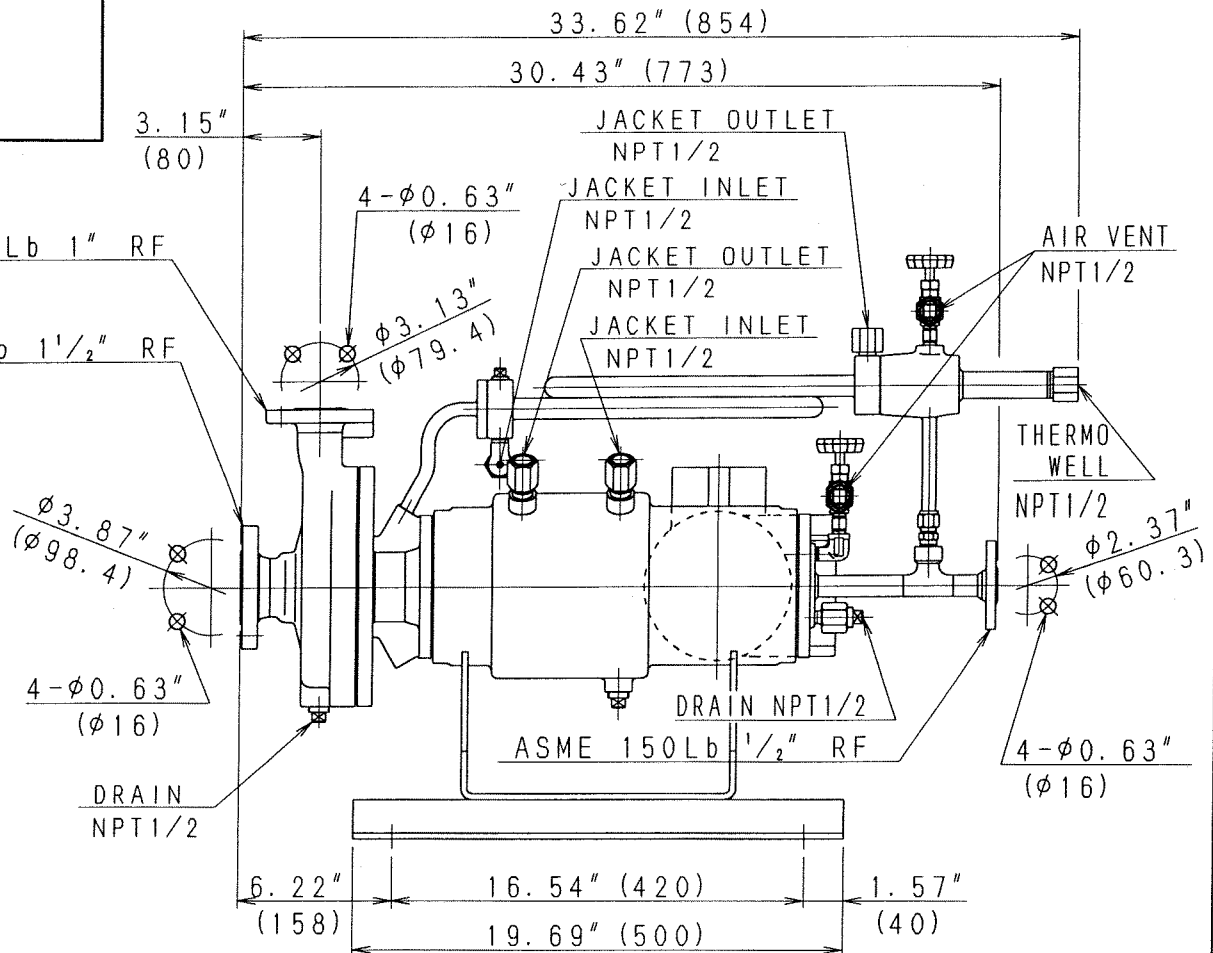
33. 62″ (854)

30. 43″ (773)

3. 15″ (80)

JACKET OUTLET NPT1/2

JACKET INLET NPT1/2

4-$\phi$0. 63″ ($\phi$16)

JACKET OUTLET NPT1/2

AIR VENT NPT1/2

Lb 1″ RF

$\phi$3. 13″ ($\phi$79. 4)

JACKET INLET NPT1/2

b 1$^1/_2$″ RF

THERMO WELL NPT1/2

$\phi$3. 87″ ($\phi$98. 4)

$\phi$2. 37″ ($\phi$60. 3)

4-$\phi$0. 63″ ($\phi$16)

DRAIN NPT1/2

ASME 150Lb $^1/_2$″ RF

4-$\phi$0. 63″ ($\phi$16)

DRAIN NPT1/2

6. 22″ (158)

16. 54″ (420)

1. 57″ (40)

19. 69″ (500)